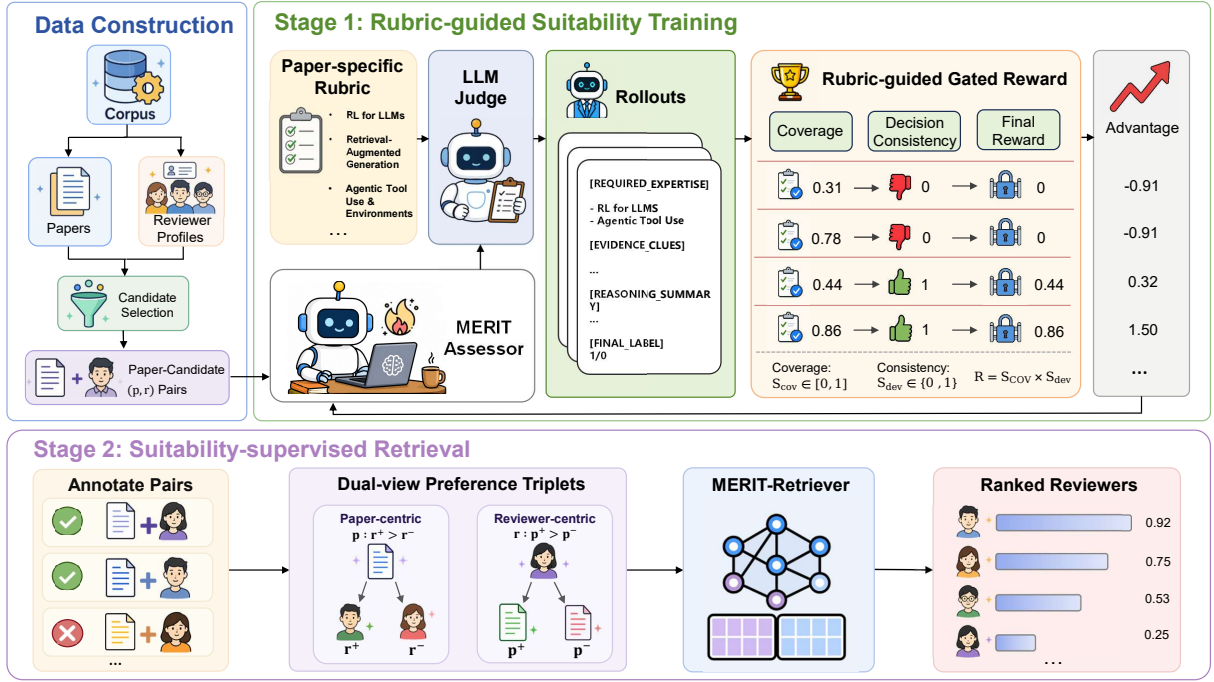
Data Construction

Corpus

Papers

Reviewer Profiles

Candidate Selection

Paper-Candidate (p, r) Pairs

Stage 1: Rubric-guided Suitability Training

Paper-specific Rubric

- RL for LLMs
- Retrieval-Augmented Generation
- Agentic Tool Use & Environments

...

LLM Judge

MERIT Assessor

Rollouts

[REQUIRED_EXPERTISE]

- RL for LLMS
- Agentic Tool Use

[EVIDENCE_CLUES]

...

[REASONING_SUMMARY]

...

[FINAL_LABEL]
1/0

Rubric-guided Gated Reward

Coverage

Decision Consistency

Final Reward

0.31 0 0

0.78 0 0

0.44 1 0.44

0.86 1 0.86

Coverage: $S_{cov} \in [0, 1]$

Consistency: $S_{dev} \in \{0, 1\}$

$R = S_{COV} \times S_{dev}$

Advantage

-0.91

-0.91

0.32

1.50

...

Stage 2: Suitability-supervised Retrieval

Annotate Pairs

...

Dual-view Preference Triplets

Paper-centric
$p : r^+ > r^-$

$r^+$ $r^-$

Reviewer-centric
$r : p^+ > p^-$

$p^+$ $p^-$

MERIT-Retriever

Ranked Reviewers

0.92

0.75

0.53

0.25

...